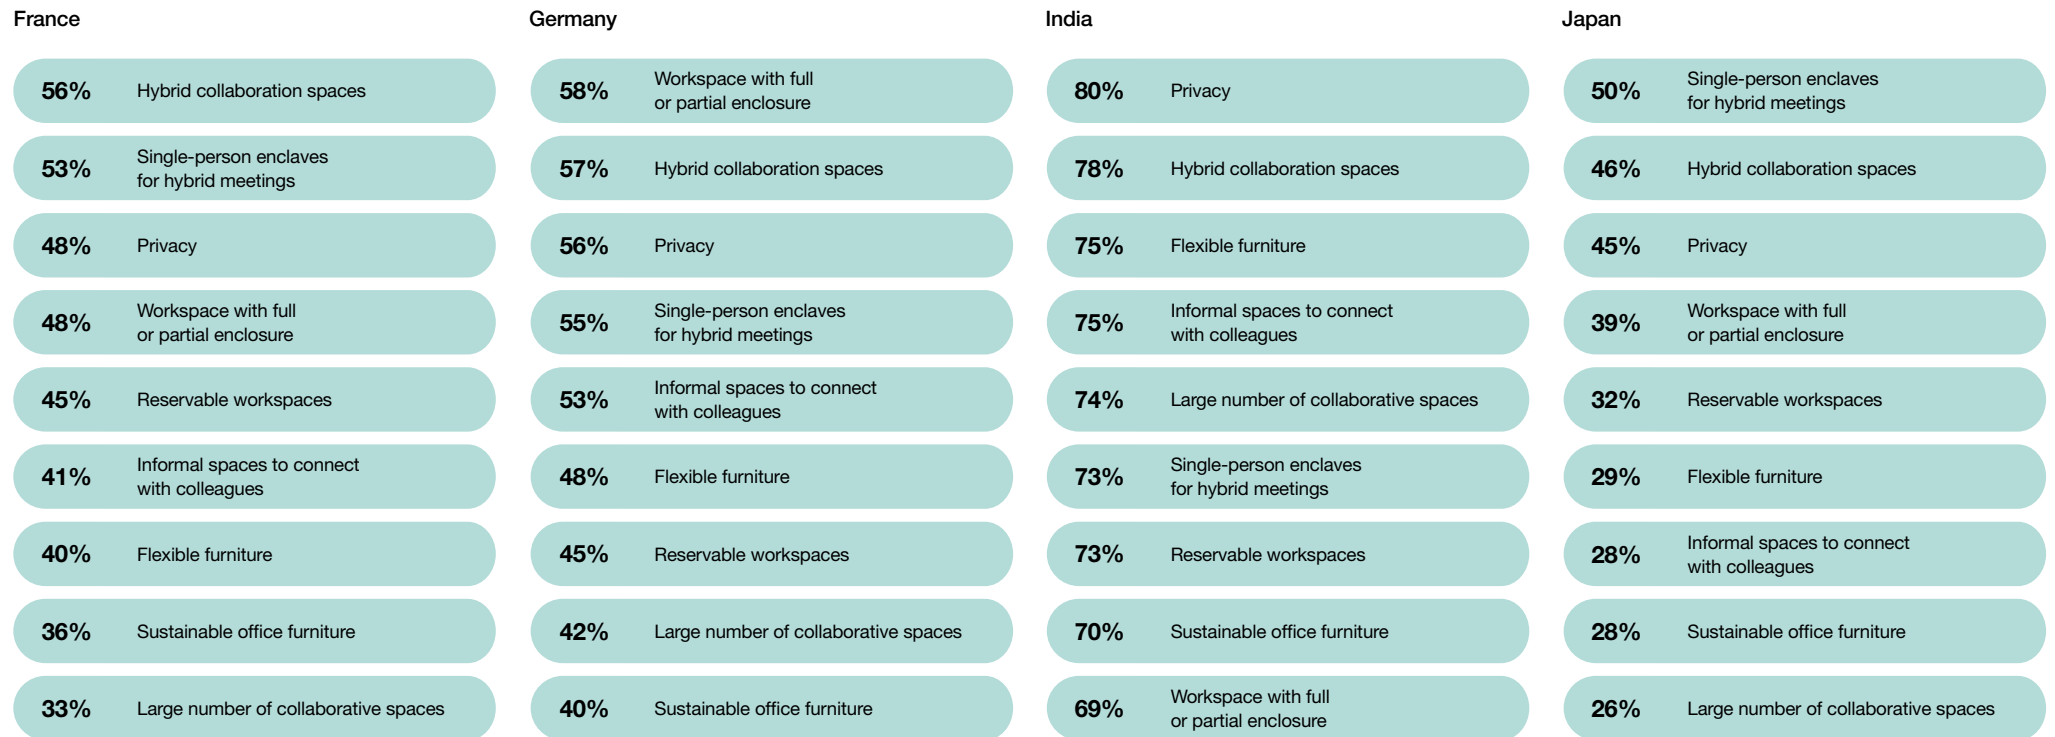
France

56% Hybrid collaboration spaces

53% Single-person enclaves for hybrid meetings

48% Privacy

48% Workspace with full or partial enclosure

45% Reservable workspaces

41% Informal spaces to connect with colleagues

40% Flexible furniture

36% Sustainable office furniture

33% Large number of collaborative spaces

Germany

58% Workspace with full or partial enclosure

57% Hybrid collaboration spaces

56% Privacy

55% Single-person enclaves for hybrid meetings

53% Informal spaces to connect with colleagues

48% Flexible furniture

45% Reservable workspaces

42% Large number of collaborative spaces

40% Sustainable office furniture

India

80% Privacy

78% Hybrid collaboration spaces

75% Flexible furniture

75% Informal spaces to connect with colleagues

74% Large number of collaborative spaces

73% Single-person enclaves for hybrid meetings

73% Reservable workspaces

70% Sustainable office furniture

69% Workspace with full or partial enclosure

Japan

50% Single-person enclaves for hybrid meetings

46% Hybrid collaboration spaces

45% Privacy

39% Workspace with full or partial enclosure

32% Reservable workspaces

29% Flexible furniture

28% Informal spaces to connect with colleagues

28% Sustainable office furniture

26% Large number of collaborative spaces